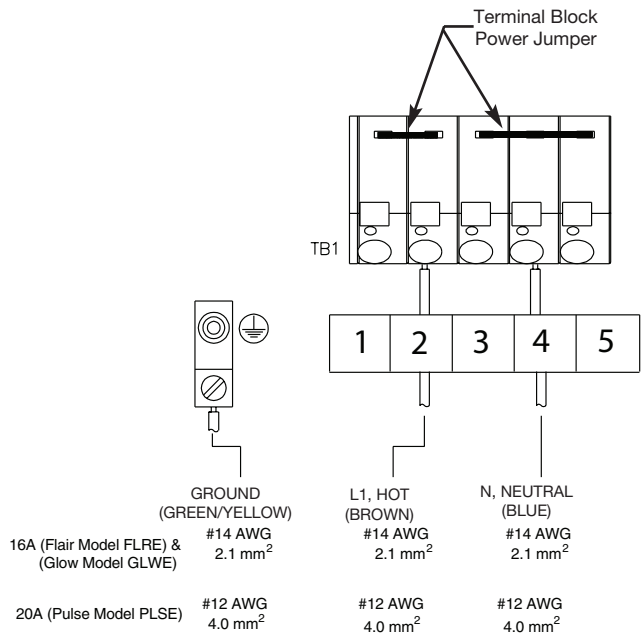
Terminal Block Power Jumper

TB1

1
2
3
4
5

GROUND (GREEN/YELLOW)

L1, HOT (BROWN)

N, NEUTRAL (BLUE)

16A (Flair Model FLRE) & (Glow Model GLWE)

#14 AWG $2.1 \text{ mm}^2$

#14 AWG $2.1 \text{ mm}^2$

#14 AWG $2.1 \text{ mm}^2$

20A (Pulse Model PLSE)

#12 AWG $4.0 \text{ mm}^2$

#12 AWG $4.0 \text{ mm}^2$

#12 AWG $4.0 \text{ mm}^2$